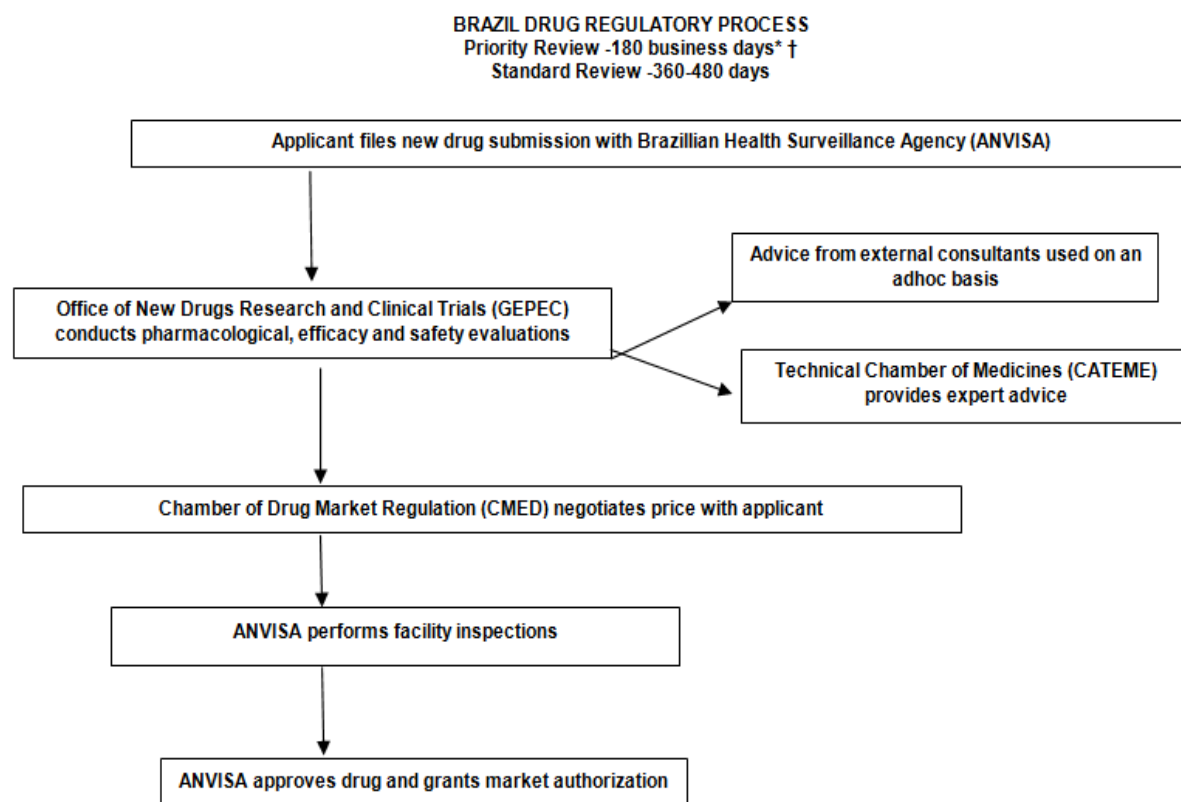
BRAZIL DRUG REGULATORY PROCESS
Priority Review -180 business days* †
Standard Review -360-480 days

Applicant files new drug submission with Brazillian Health Surveillance Agency (ANVISA)

Office of New Drugs Research and Clinical Trials (GEPEC) conducts pharmacological, efficacy and safety evaluations

Advice from external consultants used on an adhoc basis

Technical Chamber of Medicines (CATEME) provides expert advice

Chamber of Drug Market Regulation (CMED) negotiates price with applicant

ANVISA performs facility inspections

ANVISA approves drug and grants market authorization